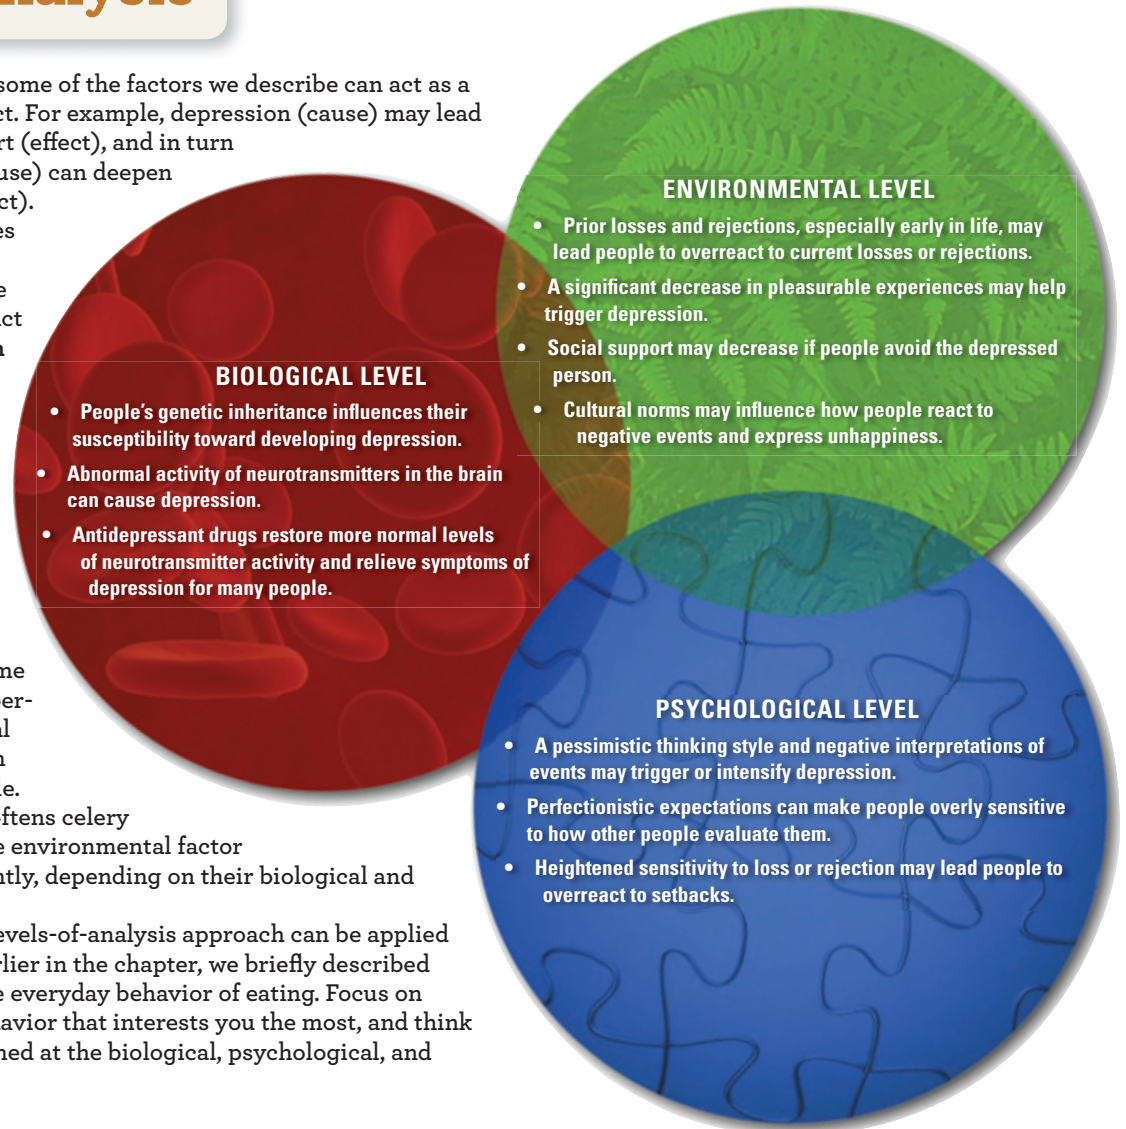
some of the factors we describe can act as a
ct. For example, depression (cause) may lead
rt (effect), and in turn
use) can deepen
ct).
es

e
ct
n

ENVIRONMENTAL LEVEL

• Prior losses and rejections, especially early in life, may lead people to overreact to current losses or rejections.

• A significant decrease in pleasurable experiences may help trigger depression.

• Social support may decrease if people avoid the depressed person.

• Cultural norms may influence how people react to negative events and express unhappiness.

BIOLOGICAL LEVEL

• People's genetic inheritance influences their susceptibility toward developing depression.

• Abnormal activity of neurotransmitters in the brain can cause depression.

• Antidepressant drugs restore more normal levels of neurotransmitter activity and relieve symptoms of depression for many people.

PSYCHOLOGICAL LEVEL

• A pessimistic thinking style and negative interpretations of events may trigger or intensify depression.

• Perfectionistic expectations can make people overly sensitive to how other people evaluate them.

• Heightened sensitivity to loss or rejection may lead people to overreact to setbacks.

me
er-
l
n
e.
ftens celery
e environmental factor
tly, depending on their biological and

evels-of-analysis approach can be applied
rlier in the chapter, we briefly described
e everyday behavior of eating. Focus on
avior that interests you the most, and think
ned at the biological, psychological, and